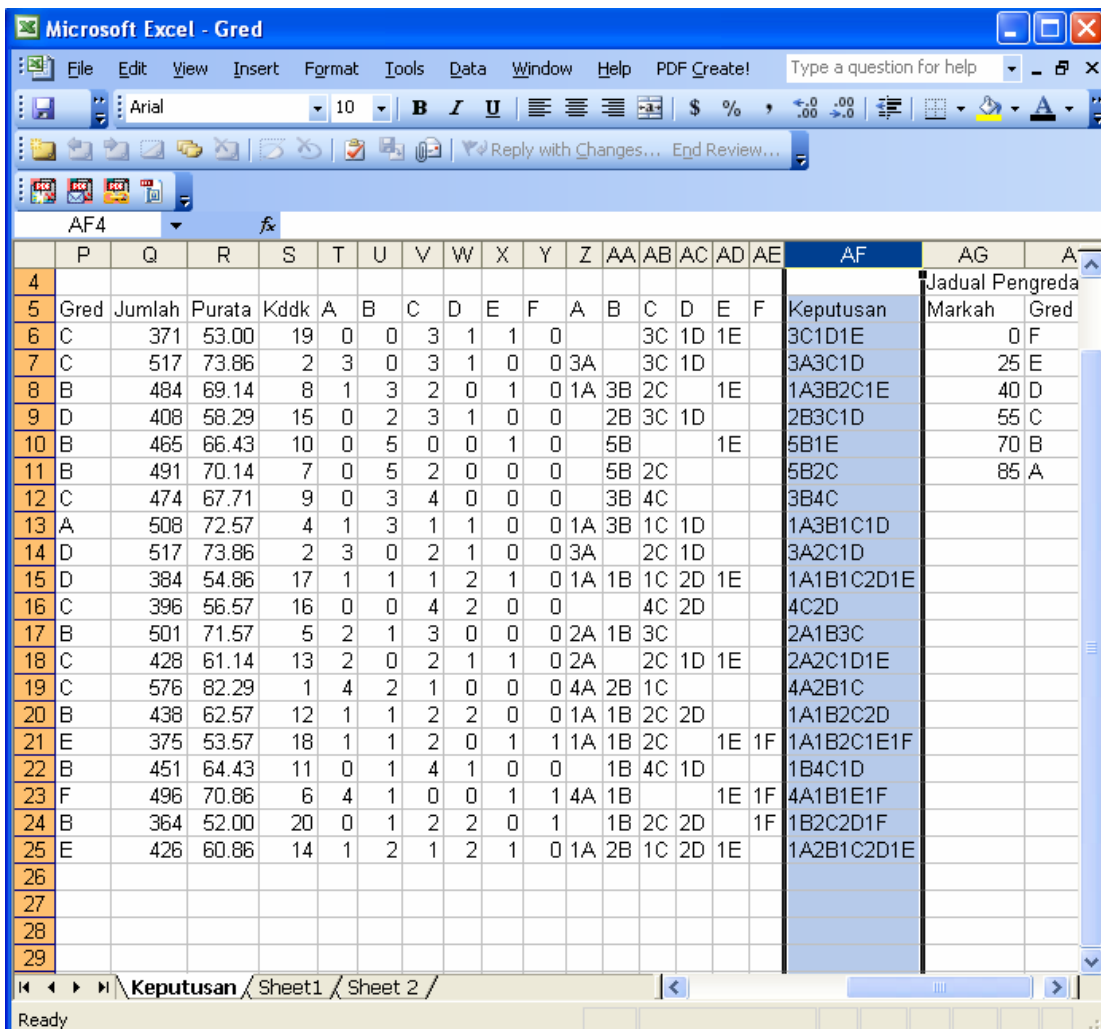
Microsoft Excel - Gred

File Edit View Insert Format Tools Data Window Help PDF Create! Type a question for help

Arial 10 B I U $ %

Reply with Changes... End Review...

AF4 fx

| | P | Q | R | S | T | U | V | W | X | Y | Z | AA | AB | AC | AD | AE | AF | AG | A |
|---|---|---|---|---|---|---|---|---|---|---|---|---|---|---|---|---|---|---|---|
| 4 | | | | | | | | | | | | | | | | | | Jadual Pengreda | |
| 5 | Gred | Jumlah | Purata | Kddk | A | B | C | D | E | F | A | B | C | D | E | F | Keputusan | Markah | Gred |
| 6 | C | 371 | 53.00 | 19 | 0 | 0 | 3 | 1 | 1 | 0 | | | 3C | 1D | 1E | | 3C1D1E | 0 | F |
| 7 | C | 517 | 73.86 | 2 | 3 | 0 | 3 | 1 | 0 | 0 | 3A | | 3C | 1D | | | 3A3C1D | 25 | E |
| 8 | B | 484 | 69.14 | 8 | 1 | 3 | 2 | 0 | 1 | 0 | 1A | 3B | 2C | | 1E | | 1A3B2C1E | 40 | D |
| 9 | D | 408 | 58.29 | 15 | 0 | 2 | 3 | 1 | 0 | 0 | | 2B | 3C | 1D | | | 2B3C1D | 55 | C |
| 10 | B | 465 | 66.43 | 10 | 0 | 5 | 0 | 0 | 1 | 0 | | 5B | | | 1E | | 5B1E | 70 | B |
| 11 | B | 491 | 70.14 | 7 | 0 | 5 | 2 | 0 | 0 | 0 | | 5B | 2C | | | | 5B2C | 85 | A |
| 12 | C | 474 | 67.71 | 9 | 0 | 3 | 4 | 0 | 0 | 0 | | 3B | 4C | | | | 3B4C | | |
| 13 | A | 508 | 72.57 | 4 | 1 | 3 | 1 | 1 | 0 | 0 | 1A | 3B | 1C | 1D | | | 1A3B1C1D | | |
| 14 | D | 517 | 73.86 | 2 | 3 | 0 | 2 | 1 | 0 | 0 | 3A | | 2C | 1D | | | 3A2C1D | | |
| 15 | D | 384 | 54.86 | 17 | 1 | 1 | 1 | 2 | 1 | 0 | 1A | 1B | 1C | 2D | 1E | | 1A1B1C2D1E | | |
| 16 | C | 396 | 56.57 | 16 | 0 | 0 | 4 | 2 | 0 | 0 | | | 4C | 2D | | | 4C2D | | |
| 17 | B | 501 | 71.57 | 5 | 2 | 1 | 3 | 0 | 0 | 0 | 2A | 1B | 3C | | | | 2A1B3C | | |
| 18 | C | 428 | 61.14 | 13 | 2 | 0 | 2 | 1 | 1 | 0 | 2A | | 2C | 1D | 1E | | 2A2C1D1E | | |
| 19 | C | 576 | 82.29 | 1 | 4 | 2 | 1 | 0 | 0 | 0 | 4A | 2B | 1C | | | | 4A2B1C | | |
| 20 | B | 438 | 62.57 | 12 | 1 | 1 | 2 | 2 | 0 | 0 | 1A | 1B | 2C | 2D | | | 1A1B2C2D | | |
| 21 | E | 375 | 53.57 | 18 | 1 | 1 | 2 | 0 | 1 | 1 | 1A | 1B | 2C | | 1E | 1F | 1A1B2C1E1F | | |
| 22 | B | 451 | 64.43 | 11 | 0 | 1 | 4 | 1 | 0 | 0 | | 1B | 4C | 1D | | | 1B4C1D | | |
| 23 | F | 496 | 70.86 | 6 | 4 | 1 | 0 | 0 | 1 | 1 | 4A | 1B | | | 1E | 1F | 4A1B1E1F | | |
| 24 | B | 364 | 52.00 | 20 | 0 | 1 | 2 | 2 | 0 | 1 | | 1B | 2C | 2D | | 1F | 1B2C2D1F | | |
| 25 | E | 426 | 60.86 | 14 | 1 | 2 | 1 | 2 | 1 | 0 | 1A | 2B | 1C | 2D | 1E | | 1A2B1C2D1E | | |
| 26 | | | | | | | | | | | | | | | | | | | |
| 27 | | | | | | | | | | | | | | | | | | | |
| 28 | | | | | | | | | | | | | | | | | | | |
| 29 | | | | | | | | | | | | | | | | | | | |

Keputusan / Sheet1 / Sheet 2 /

Ready